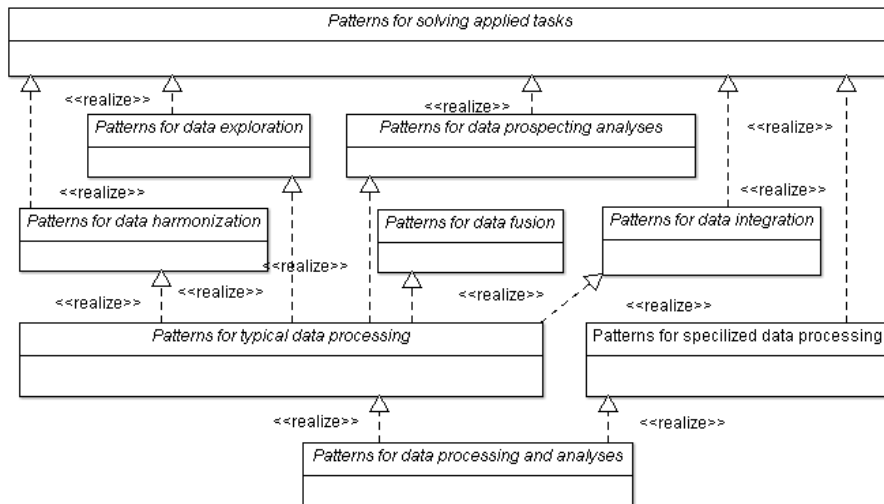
Patterns for solving applied tasks

<<realize>>

Patterns for data exploration

<<realize>>

Patterns for data prospecting analyses

<<realize>>

<<realize>>

Patterns for data harmonization

<<realize>>

Patterns for data fusion

Patterns for data integration

<<realize>>

<<realize>>

<<realize>>

<<realize>>

<<realize>>

Patterns for typical data processing

Patterns for specilized data processing

<<realize>>

<<realize>>

Patterns for data processing and analyses